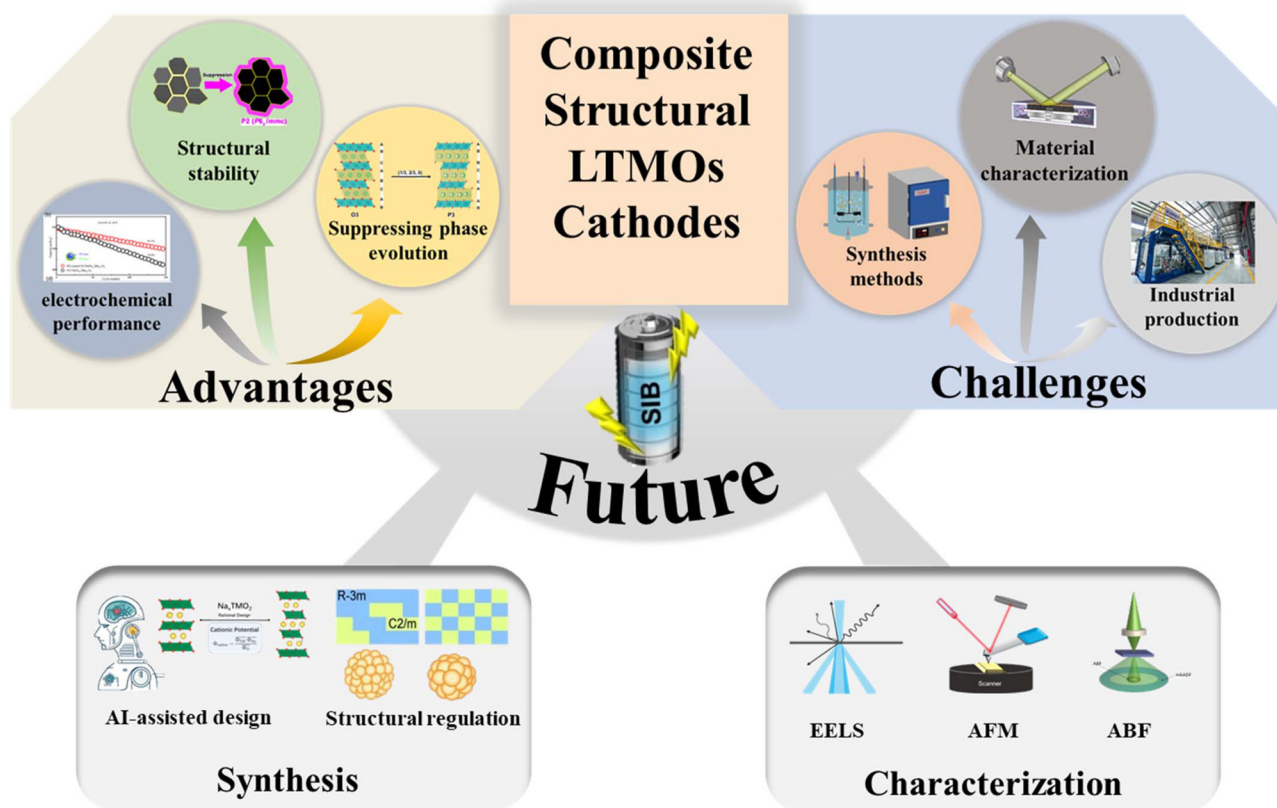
Composite Structural LTMOs Cathodes

Suppression

P2 ($P6_3/mmc$)

Structural stability

O3

(1/3, 2/3, 0)

P3

Suppressing phase evolution

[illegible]

electrochemical performance

Advantages

Synthesis methods

Material characterization

Industrial production

Challenges

SIB

Future

$Na_xTMO_2$

Rational Design

Cationic Potential

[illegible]

R-3m

C2/m

AI-assisted design

Structural regulation

Synthesis

Scanner

AB

HAADF

EELS

AFM

ABF

Characterization